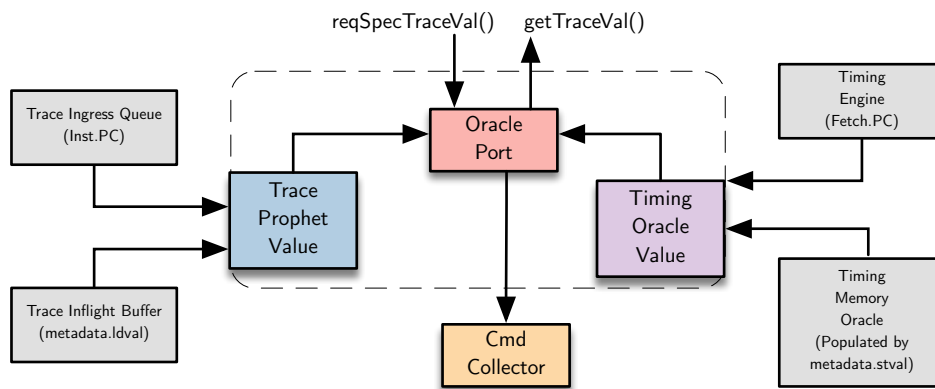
reqSpecTraceVal() getTraceVal()

Trace Ingress Queue (Inst.PC)

Oracle Port

Timing Engine (Fetch.PC)

Trace Prophet Value

Timing Oracle Value

Trace Inflight Buffer (metadata.ldval)

Cmd Collector

Timing Memory Oracle (Populated by metadata.stval)